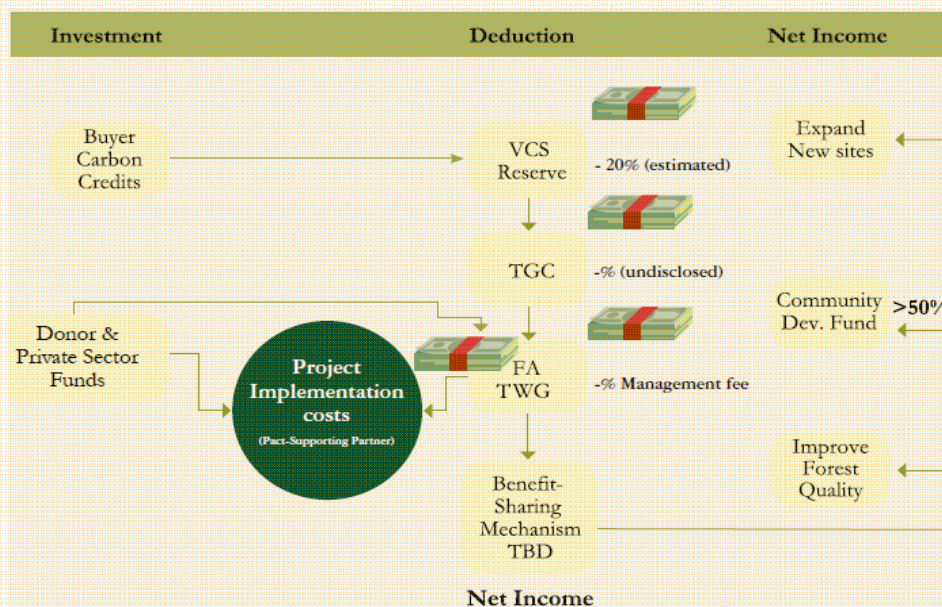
Investment

Deduction

Net Income

Buyer Carbon Credits

VCS Reserve

- 20% (estimated)

TGC

-% (undisclosed)

Donor & Private Sector Funds

Project Implementation costs

(Pact-Supporting Partner)

FA TWG

-% Management fee

Benefit-Sharing Mechanism TBD

Expand New sites

Community Dev. Fund

>50%

Improve Forest Quality

Net Income